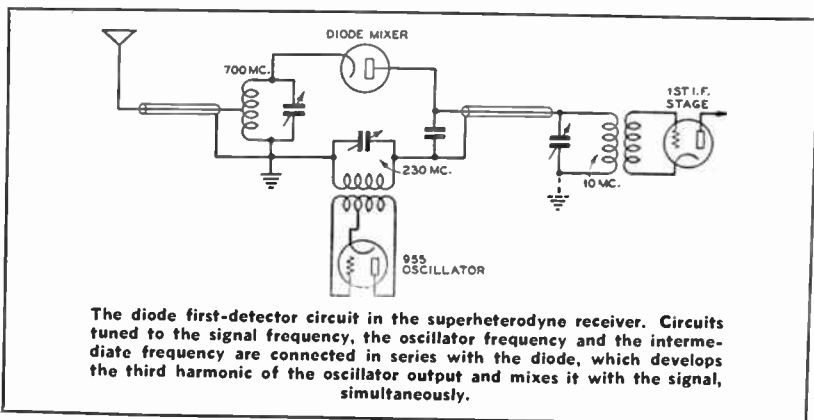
DIODE MIXER

700 MC.

230 MC.

10 MC.

1ST I.F. STAGE

955 OSCILLATOR

The diode first-detector circuit in the superheterodyne receiver. Circuits tuned to the signal frequency, the oscillator frequency and the intermediate frequency are connected in series with the diode, which develops the third harmonic of the oscillator output and mixes it with the signal, simultaneously.